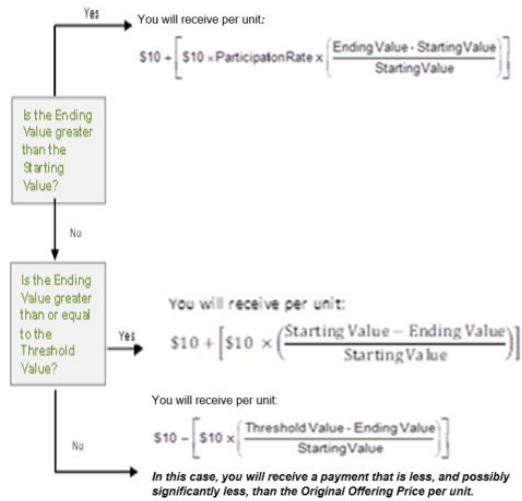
Yes

You will receive per unit:

$\$10 + \left[\$10 \times \text{ParticipationRate} \times \left(\frac{\text{Ending Value - Starting Value}}{\text{Starting Value}}\right)\right]$

Is the Ending Value greater than the Starting Value?

No

Is the Ending Value greater than or equal to the Threshold Value?

Yes

You will receive per unit:

$\$10 + \left[\$10 \times \left(\frac{\text{Starting Value} - \text{Ending Value}}{\text{Starting Value}}\right)\right]$

You will receive per unit:

$\$10 - \left[\$10 \times \left(\frac{\text{Threshold Value - Ending Value}}{\text{Starting Value}}\right)\right]$

No

In this case, you will receive a payment that is less, and possibly significantly less, than the Original Offering Price per unit.